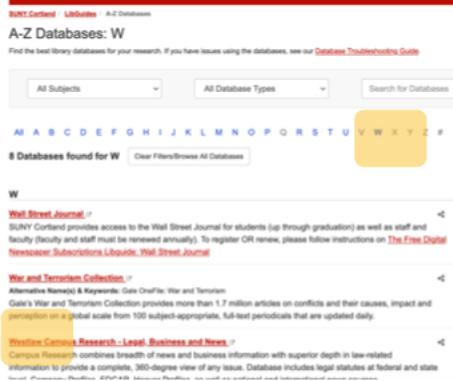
SUNY Cortland / LibGuides / A-Z Databases

A-Z Databases: W

Find the best library databases for your research. If you have issues using the databases, see our Database Troubleshooting Guide.

All Subjects

All Database Types

Search for Databases

All A B C D E F G H I J K L M N O P Q R S T U V W X Y Z #

8 Databases found for W

Clear Filters/Browse All Databases

W

Wall Street Journal

SUNY Cortland provides access to the Wall Street Journal for students (up through graduation) as well as staff and faculty (faculty and staff must be renewed annually). To register OR renew, please follow instructions on The Free Digital Newspaper Subscriptions Libguide: Wall Street Journal.

War and Terrorism Collection

Alternative Name(s) & Keywords: Gale OneFile: War and Terrorism

Gale's War and Terrorism Collection provides more than 1.7 million articles on conflicts and their causes, impact and perception on a global scale from 100 subject-appropriate, full-text periodicals that are updated daily.

Westlaw Campus Research - Legal, Business and News

Campus Research combines breadth of news and business information with superior depth in law-related information to provide a complete, 360-degree view of any issue. Database includes legal statutes at federal and state level, Company Profiles, EDGAR, Hoover Profiles, as well as national and international news sources.